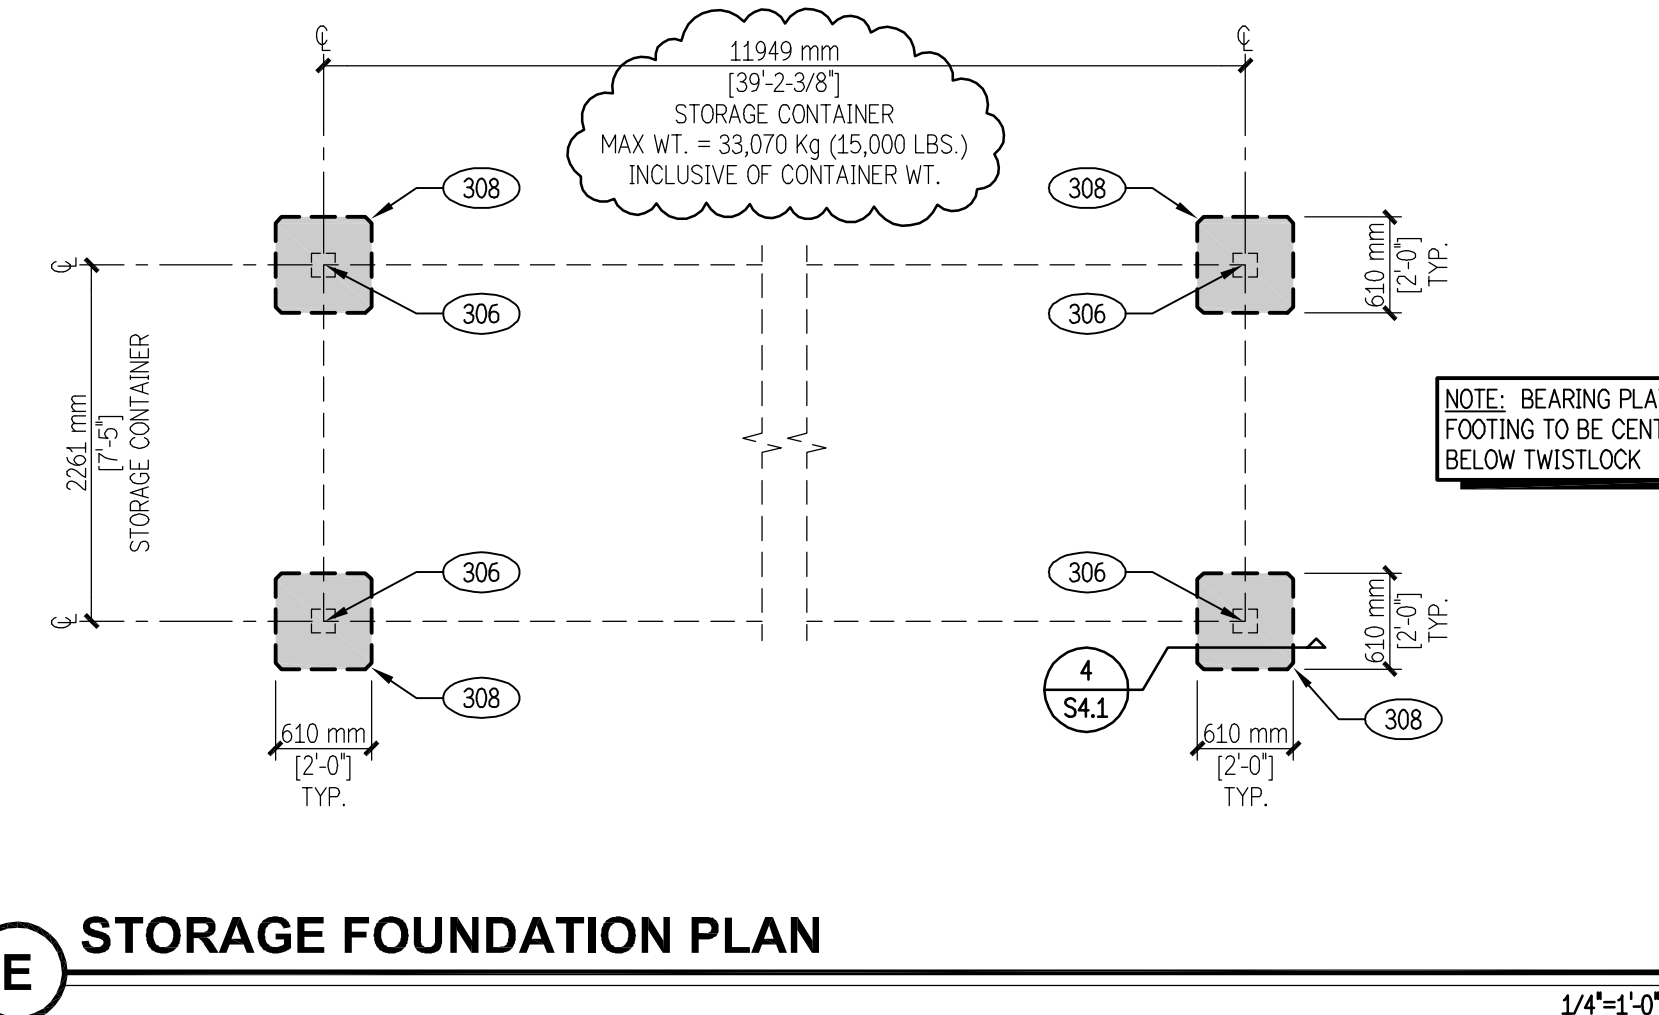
℄

℄

11949 mm
[39'-2-3/8"]
STORAGE CONTAINER
MAX WT. = 33,070 Kg (15,000 LBS.)
INCLUSIVE OF CONTAINER WT.

308

308

306

306

610 mm
[2'-0"]
TYP.

℄

2261 mm
[7'-5"]
STORAGE CONTAINER

℄

NOTE: BEARING PLA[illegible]
FOOTING TO BE CENT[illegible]
BELOW TWISTLOCK

306

306

610 mm
[2'-0"]
TYP.

308

4
S4.1

308

610 mm
[2'-0"]
TYP.

610 mm
[2'-0"]
TYP.

E

STORAGE FOUNDATION PLAN

1/4"=1'-0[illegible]